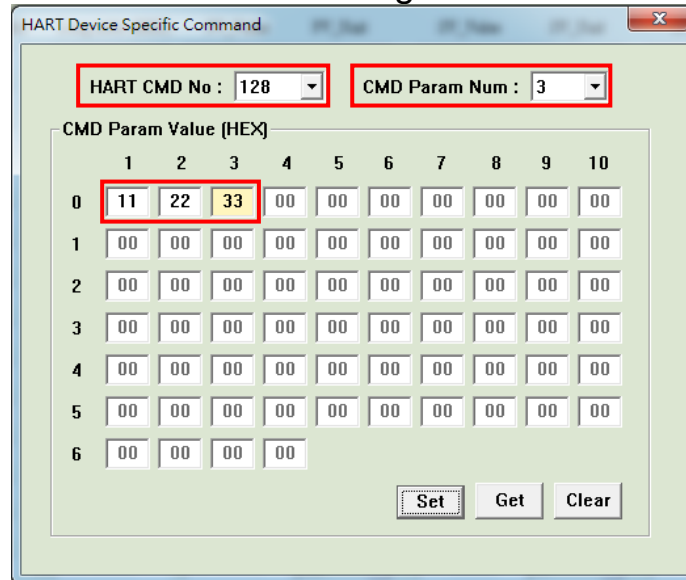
HART Device Specific Command

HART CMD No : 128

CMD Param Num : 3

CMD Param Value (HEX)

| | 1 | 2 | 3 | 4 | 5 | 6 | 7 | 8 | 9 | 10 |
|---|---|---|---|---|---|---|---|---|---|---|
| 0 | 11 | 22 | 33 | 00 | 00 | 00 | 00 | 00 | 00 | 00 |
| 1 | 00 | 00 | 00 | 00 | 00 | 00 | 00 | 00 | 00 | 00 |
| 2 | 00 | 00 | 00 | 00 | 00 | 00 | 00 | 00 | 00 | 00 |
| 3 | 00 | 00 | 00 | 00 | 00 | 00 | 00 | 00 | 00 | 00 |
| 4 | 00 | 00 | 00 | 00 | 00 | 00 | 00 | 00 | 00 | 00 |
| 5 | 00 | 00 | 00 | 00 | 00 | 00 | 00 | 00 | 00 | 00 |
| 6 | 00 | 00 | 00 | 00 | | | | | | |

Set Get Clear